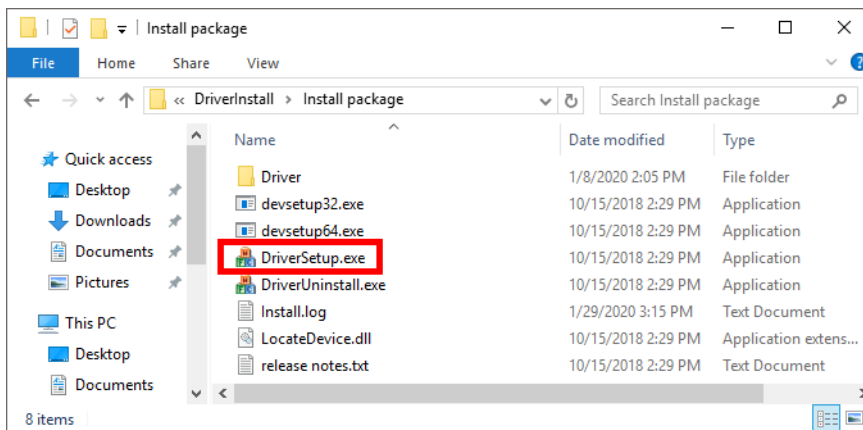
Install package

File Home Share View

« DriverInstall › Install package

Search Install package

Quick access
Desktop
Downloads
Documents
Pictures
This PC
Desktop
Documents

| Name | Date modified | Type |
|---|---|---|
| Driver | 1/8/2020 2:05 PM | File folder |
| devsetup32.exe | 10/15/2018 2:29 PM | Application |
| devsetup64.exe | 10/15/2018 2:29 PM | Application |
| DriverSetup.exe | 10/15/2018 2:29 PM | Application |
| DriverUninstall.exe | 10/15/2018 2:29 PM | Application |
| Install.log | 1/29/2020 3:15 PM | Text Document |
| LocateDevice.dll | 10/15/2018 2:29 PM | Application extens |
| release notes.txt | 10/15/2018 2:29 PM | Text Document |

8 items